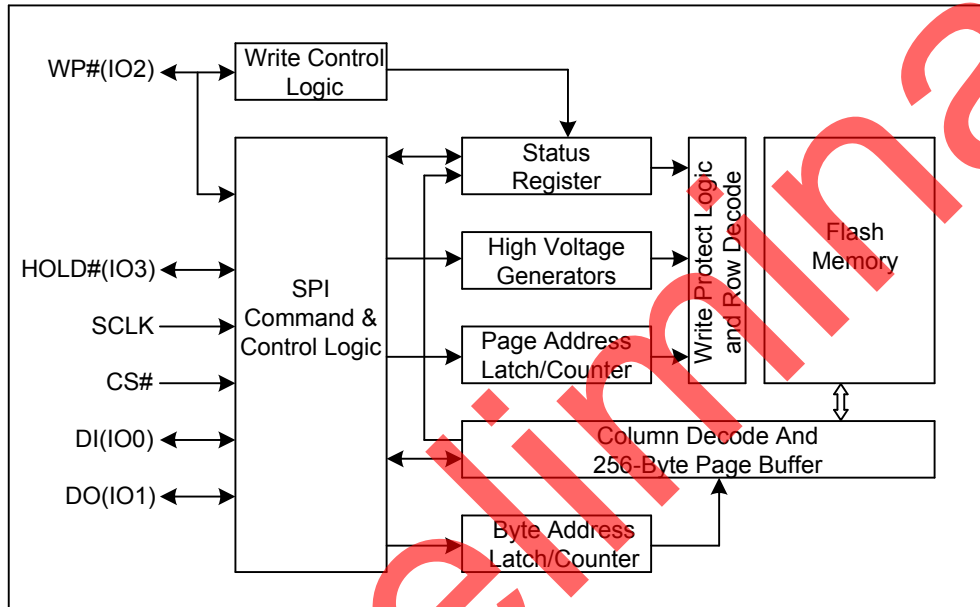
WP#(IO2)
Write Control Logic
Status Register
High Voltage Generators
Page Address Latch/Counter
Write Protect Logic and Row Decode
Flash Memory
HOLD#(IO3)
SCLK
CS#
DI(IO0)
DO(IO1)
SPI Command & Control Logic
Column Decode And 256-Byte Page Buffer
Byte Address Latch/Counter
eliminar